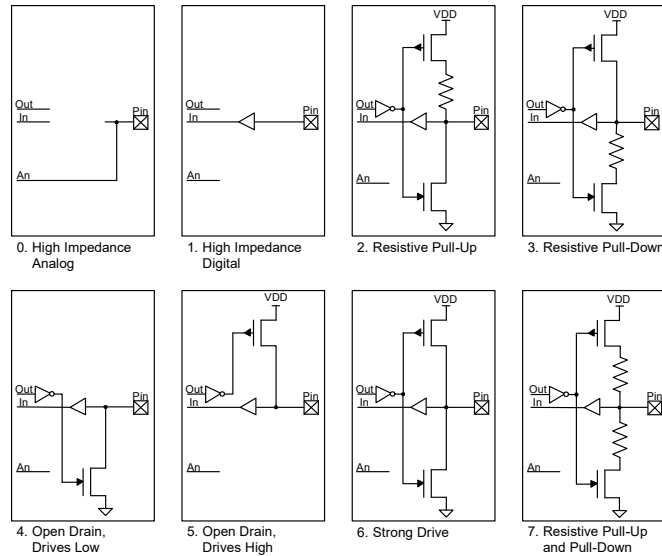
Out
In
An
Pin
0. High Impedance Analog

Out
In
An
Pin
1. High Impedance Digital

VDD
Out
In
An
Pin
2. Resistive Pull-Up

VDD
Out
In
An
Pin
3. Resistive Pull-Down

Out
In
An
Pin
4. Open Drain, Drives Low

VDD
Out
In
An
Pin
5. Open Drain, Drives High

VDD
Out
In
An
Pin
6. Strong Drive

VDD
Out
In
An
Pin
7. Resistive Pull-Up and Pull-Down